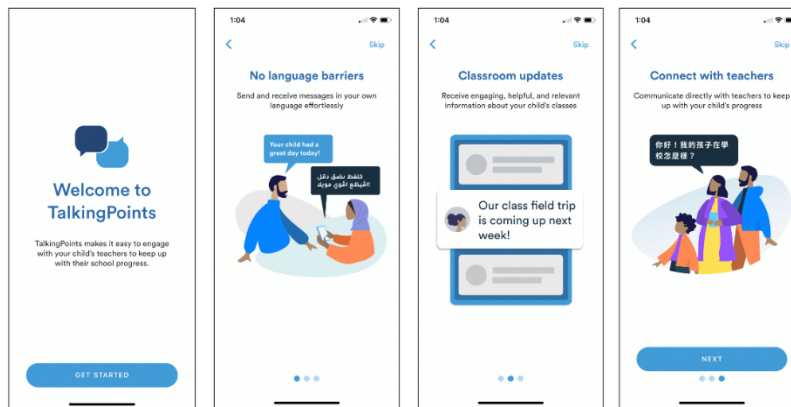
Welcome to TalkingPoints

TalkingPoints makes it easy to engage with your child's teachers to keep up with their school progress.

GET STARTED

1:04

Skip

No language barriers

Send and receive messages in your own language effortlessly

Your child had a great day today!

لقد قضى طفلك يوماً رائعاً اليوم!

1:04

Skip

Classroom updates

Receive engaging, helpful, and relevant information about your child's classes

Our class field trip is coming up next week!

1:04

Skip

Connect with teachers

Communicate directly with teachers to keep up with your child's progress

你好！我的孩子在學校怎麼樣？

NEXT